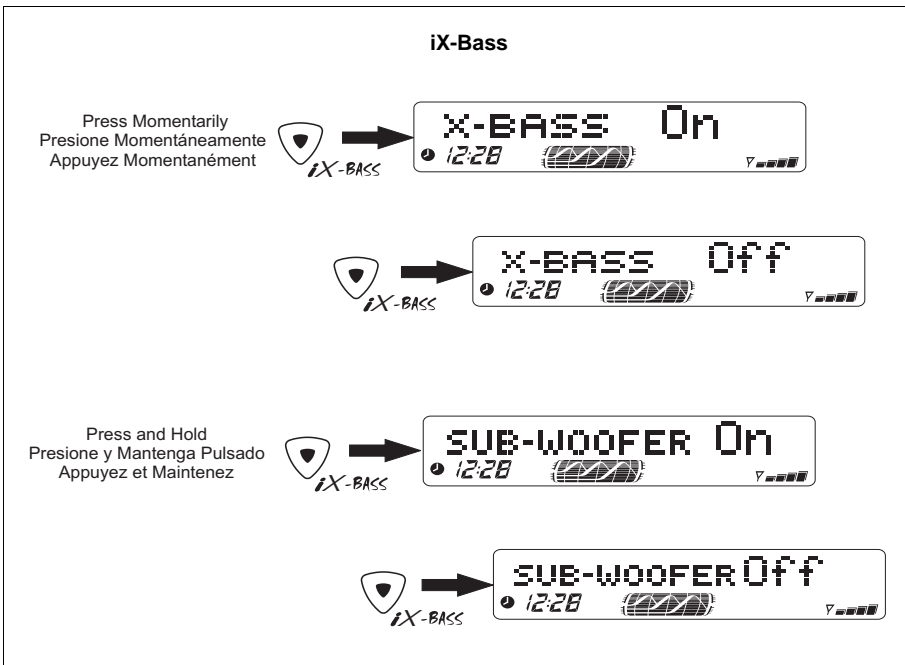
iX-Bass

Press Momentarily
Presione Momentáneamente
Appuyez Momentanément

iX-BASS

X-BASS On
12:28

iX-BASS

X-BASS Off
12:28

Press and Hold
Presione y Mantenga Pulsado
Appuyez et Maintenez

iX-BASS

SUB-WOOFER On
12:28

iX-BASS

SUB-WOOFER Off
12:28